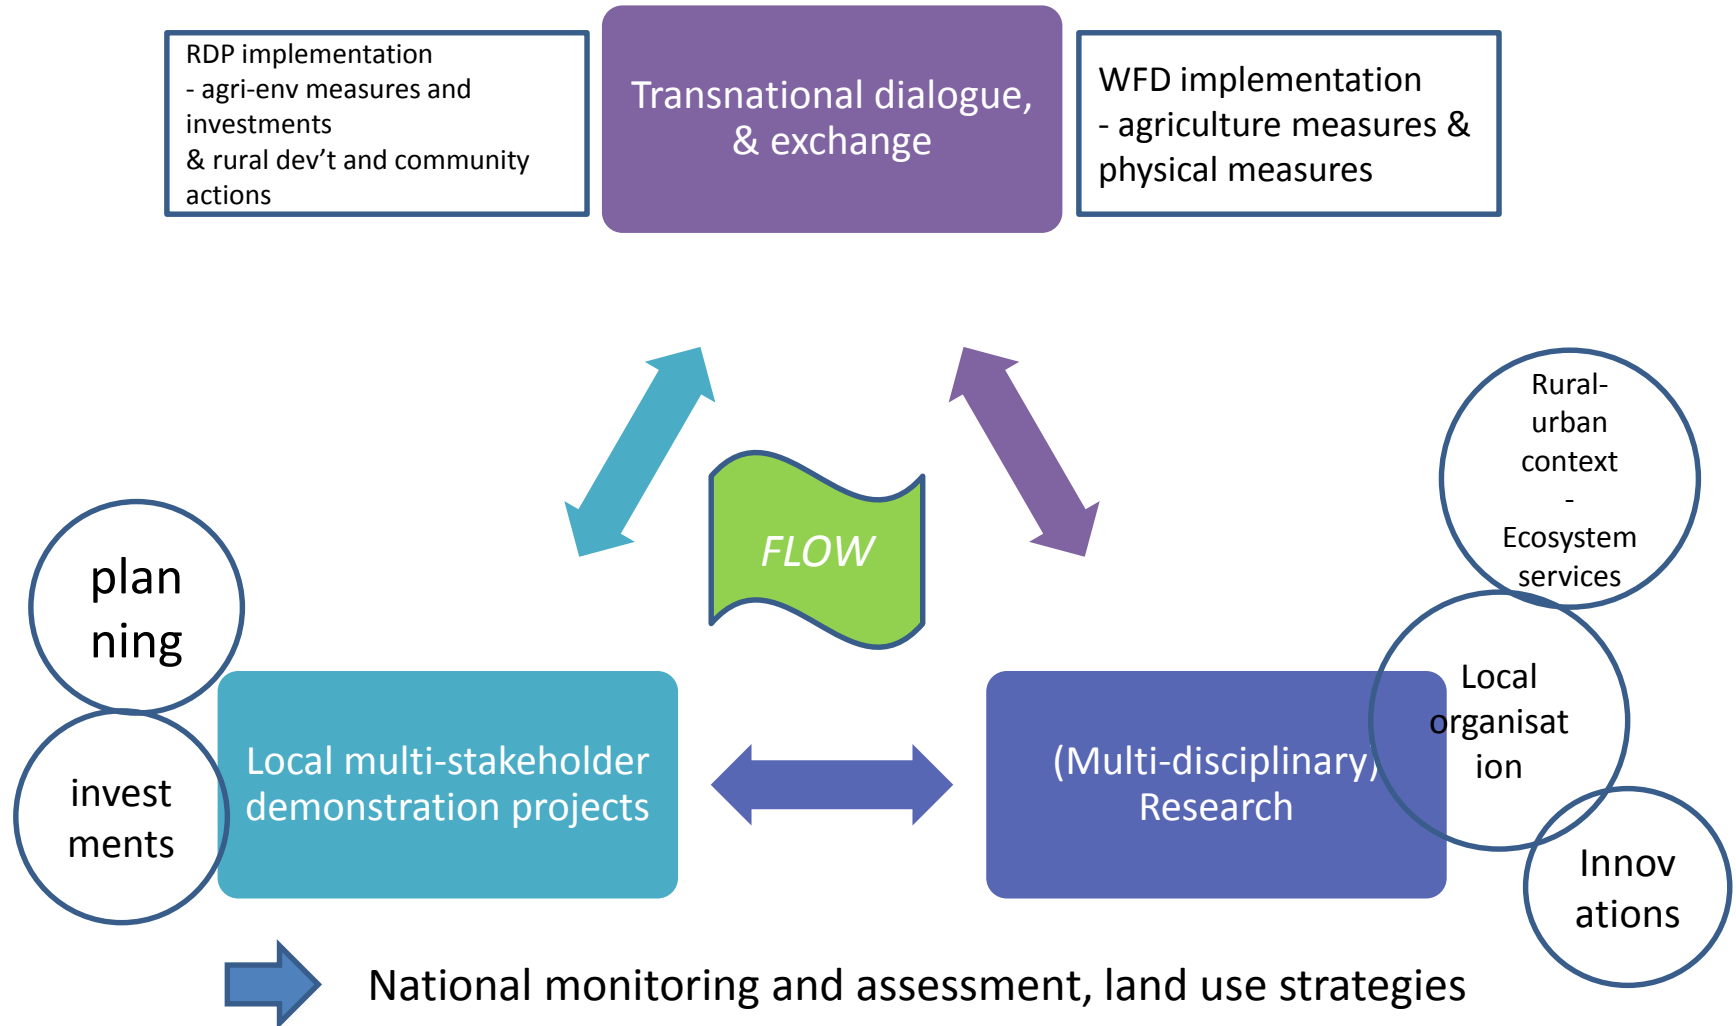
RDP implementation
- agri-env measures and investments
& rural dev’t and community actions

Transnational dialogue, & exchange

WFD implementation
- agriculture measures & physical measures

Rural-urban context
-
Ecosystem services

FLOW

plan ning

invest ments

Local multi-stakeholder demonstration projects

(Multi-disciplinary) Research

Local organisat ion

Innov ations

National monitoring and assessment, land use strategies